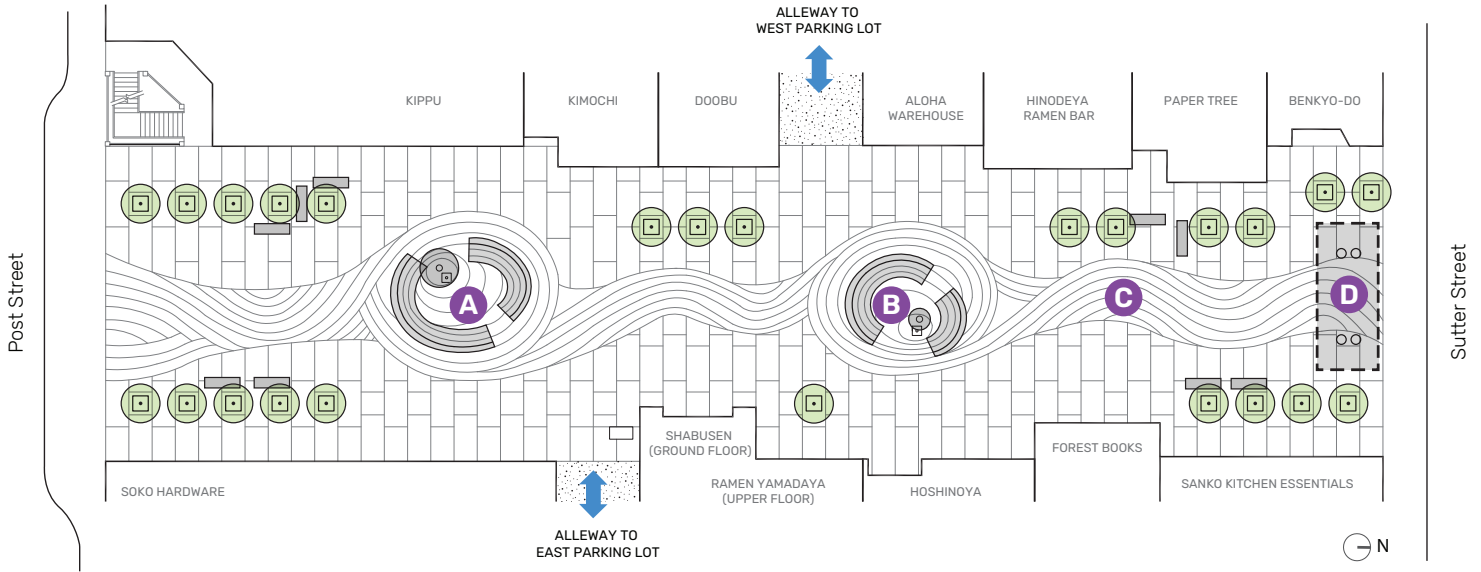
ALLEWAY TO
WEST PARKING LOT

KIPPU

KIMOCHI

DOOBU

ALOHA
WAREHOUSE

HINODEYA
RAMEN BAR

PAPER TREE

BENKYO-DO

Post Street

A

B

C

D

Sutter Street

SHABUSEN
(GROUND FLOOR)

FOREST BOOKS

SOKO HARDWARE

RAMEN YAMADAYA
(UPPER FLOOR)

HOSHINOYA

SANKO KITCHEN ESSENTIALS

ALLEWAY TO
EAST PARKING LOT

N